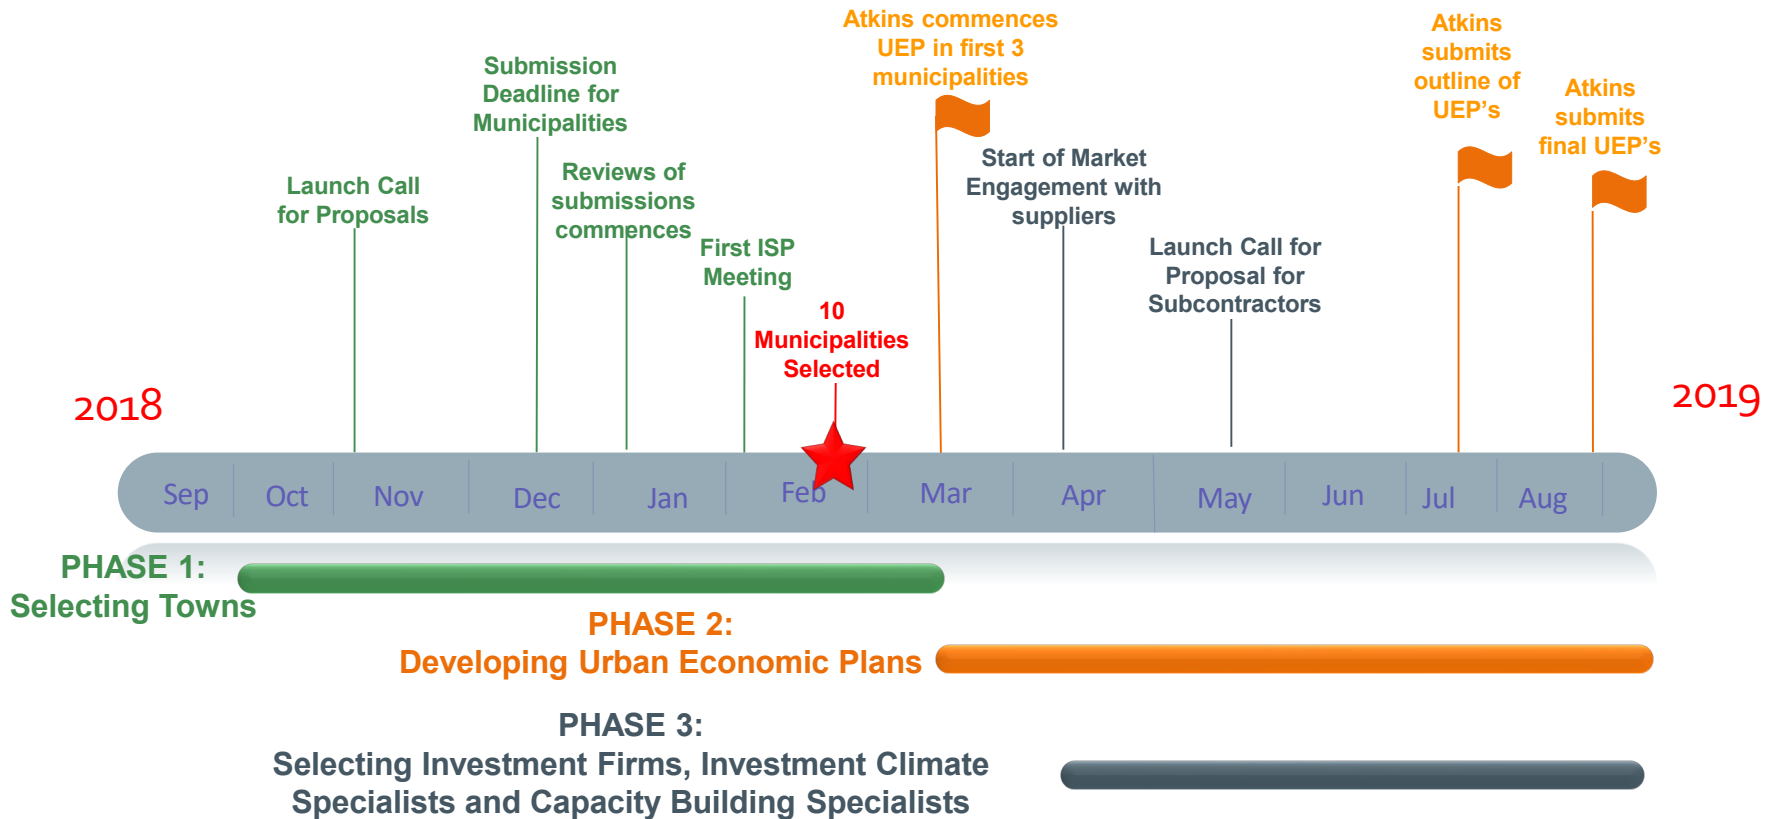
Atkins commences UEP in first 3 municipalities

Atkins submits outline of UEP's

Atkins submits final UEP's

Submission Deadline for Municipalities

Launch Call for Proposals

Reviews of submissions commences

First ISP Meeting

10 Municipalities Selected

Start of Market Engagement with suppliers

Launch Call for Proposal for Subcontractors

2018

2019

Sep Oct Nov Dec Jan Feb Mar Apr May Jun Jul Aug

PHASE 1: Selecting Towns

PHASE 2: Developing Urban Economic Plans

PHASE 3: Selecting Investment Firms, Investment Climate Specialists and Capacity Building Specialists